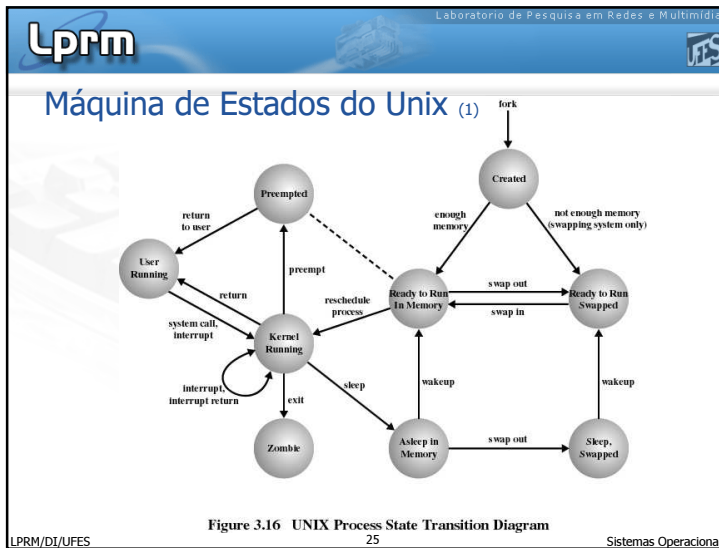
Lprm

Laboratorio de Pesquisa em Redes e Multimidia

UFES

Máquina de Estados do Unix (1)

fork

Created

Preempted

return to user

enough memory

not enough memory (swapping system only)

User Running

preempt

return

reschedule process

Ready to Run In Memory

swap out

swap in

Ready to Run Swapped

system call, interrupt

Kernel Running

interrupt, interrupt return

exit

sleep

wakeup

wakeup

Zombie

Asleep in Memory

swap out

Sleep, Swapped

Figure 3.16 UNIX Process State Transition Diagram

LPRM/DI/UFES

25

Sistemas Operaciona